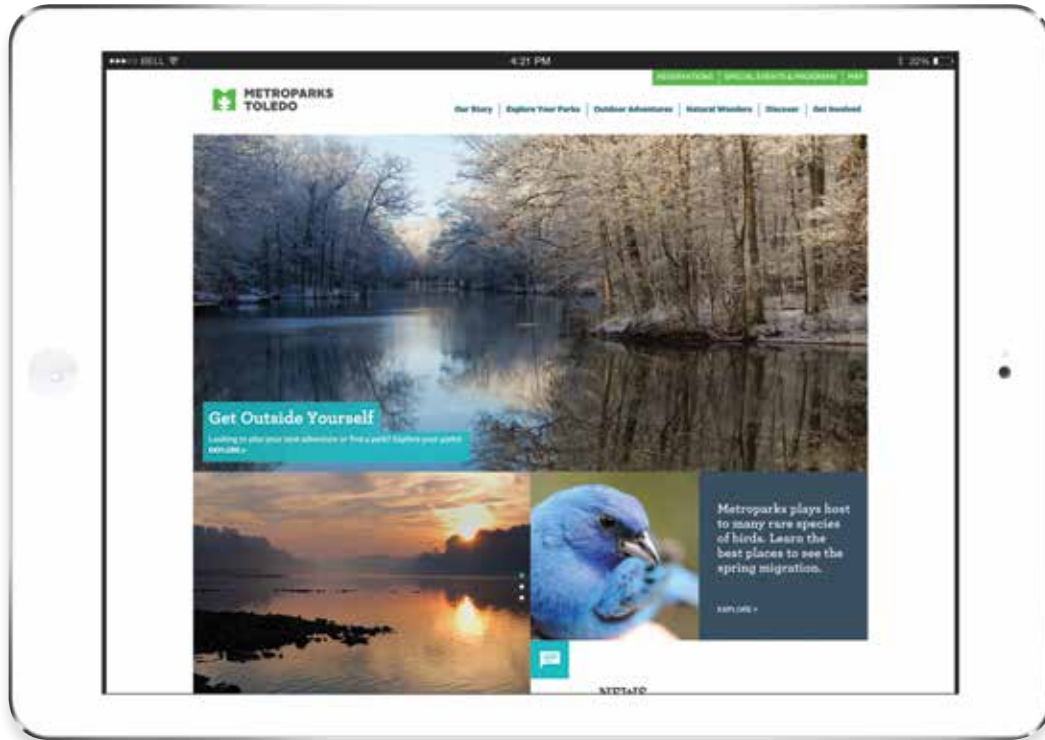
BELL 4:21 PM 32%

RESERVATIONS | SPECIAL EVENTS & PROGRAMS | MAP

METROPARKS TOLEDO

Our Story | Explore Your Parks | Outdoor Adventures | Natural Wonders | Discover | Get Involved

Get Outside Yourself

Looking to plan your next adventure or find a park? Explore your parks!

EXPLORE »

Metroparks plays host to many rare species of birds. Learn the best places to see the spring migration.

EXPLORE »

NEWS